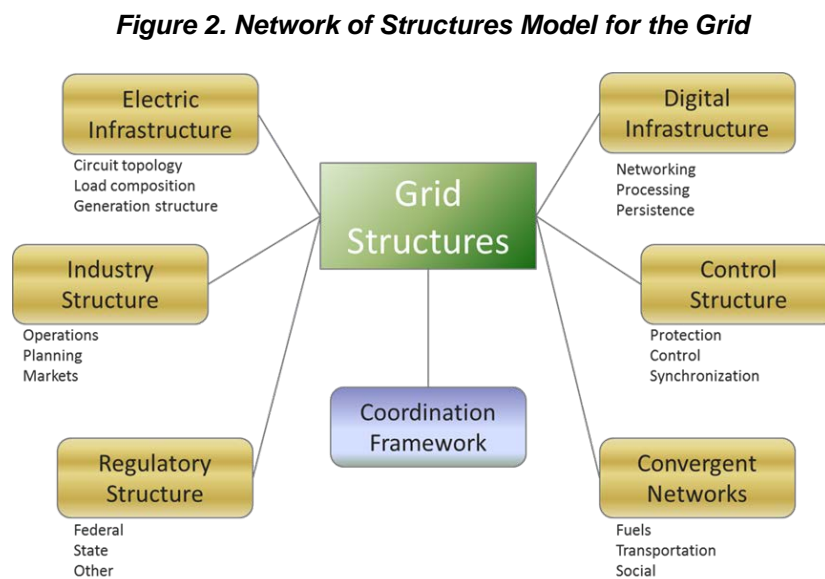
*Figure 2. Network of Structures Model for the Grid*

Electric Infrastructure
Circuit topology
Load composition
Generation structure

Digital Infrastructure
Networking
Processing
Persistence

Grid Structures

Industry Structure
Operations
Planning
Markets

Control Structure
Protection
Control
Synchronization

Coordination Framework

Regulatory Structure
Federal
State
Other

Convergent Networks
Fuels
Transportation
Social